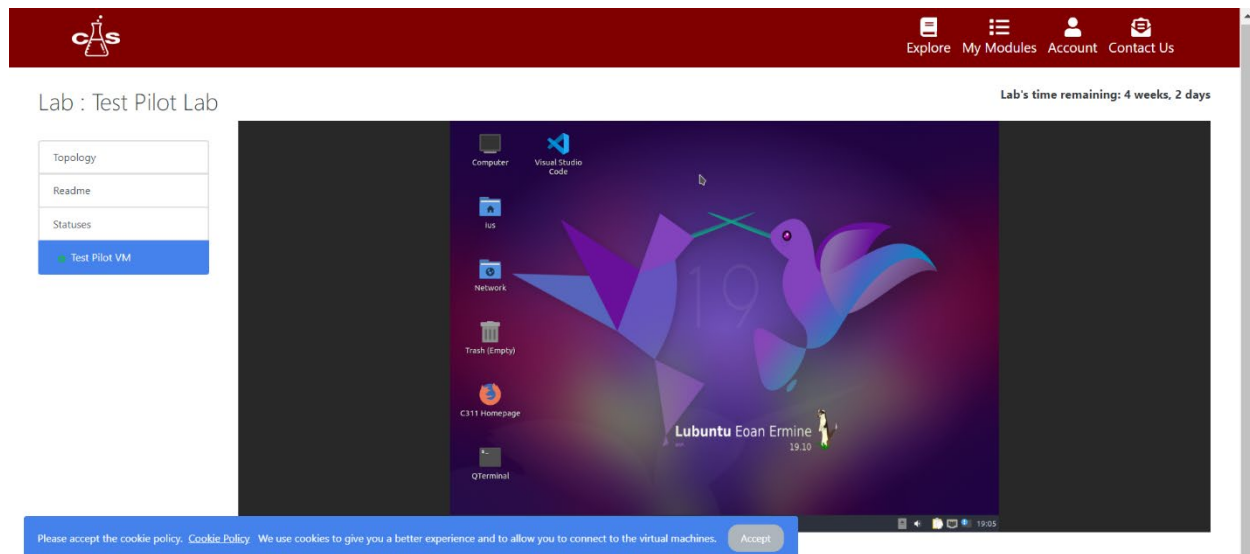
CLS

Explore My Modules Account Contact Us

Lab : Test Pilot Lab

Lab's time remaining: 4 weeks, 2 days

Topology

Readme

Statuses

Test Pilot VM

Computer

Visual Studio Code

lus

Network

Trash (Empty)

C311 Homepage

QTerminal

19

Lubuntu Eoan Ermine
19.10

19:05

Please accept the cookie policy. Cookie Policy We use cookies to give you a better experience and to allow you to connect to the virtual machines. Accept